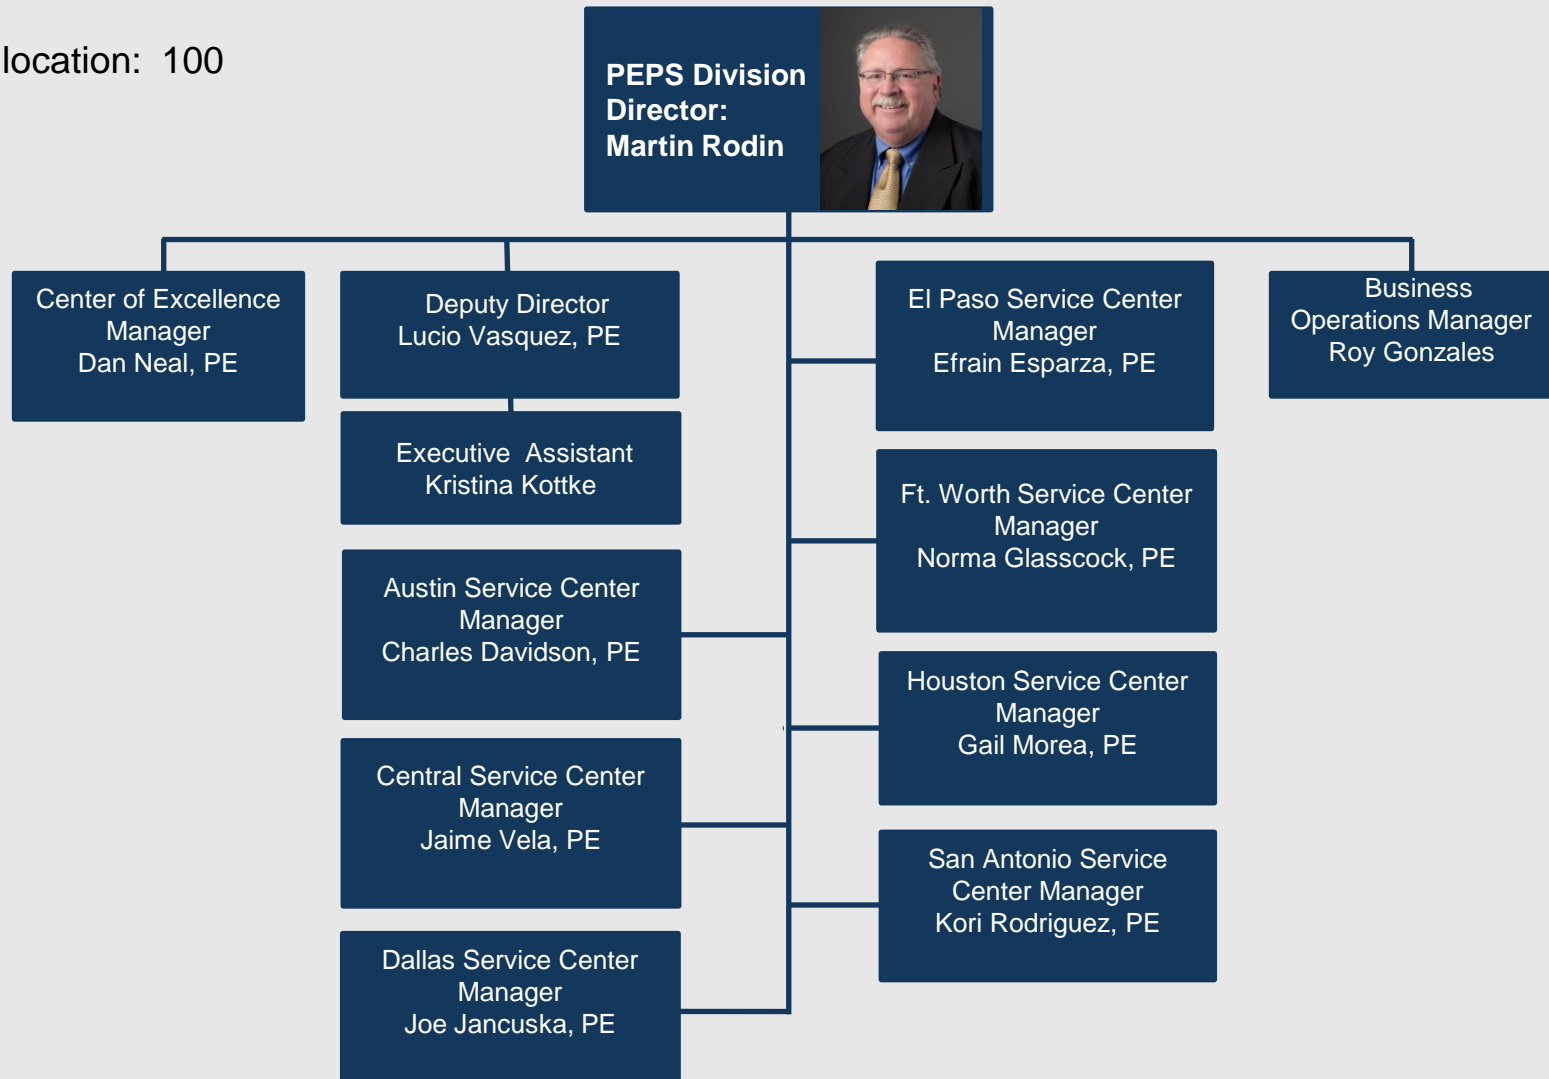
location: 100

PEPS Division Director: Martin Rodin

Center of Excellence Manager
Dan Neal, PE

Deputy Director
Lucio Vasquez, PE

Executive Assistant
Kristina Kottke

Austin Service Center Manager
Charles Davidson, PE

Central Service Center Manager
Jaime Vela, PE

Dallas Service Center Manager
Joe Jancuska, PE

El Paso Service Center Manager
Efrain Esparza, PE

Ft. Worth Service Center Manager
Norma Glasscock, PE

Houston Service Center Manager
Gail Morea, PE

San Antonio Service Center Manager
Kori Rodriguez, PE

Business Operations Manager
Roy Gonzales